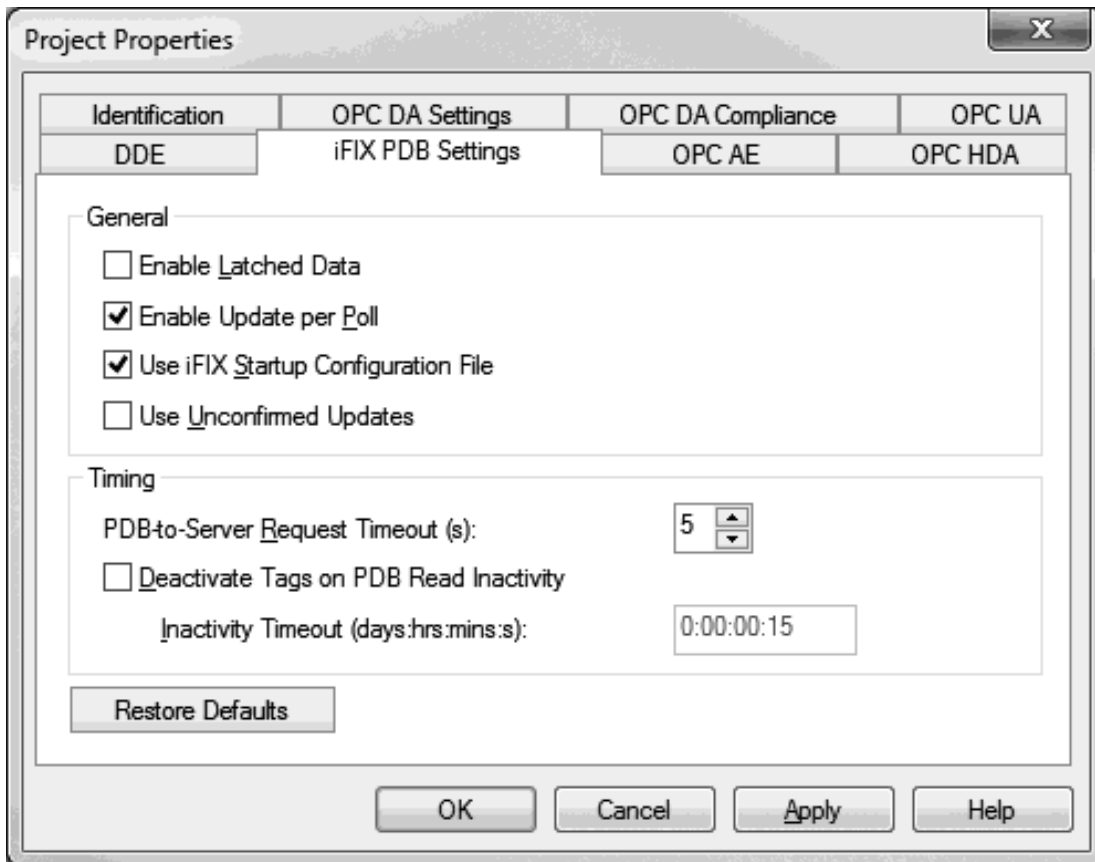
Project Properties

x

Identification
OPC DA Settings
OPC DA Compliance
OPC UA
DDE
iFIX PDB Settings
OPC AE
OPC HDA

General

Enable Latched Data

Enable Update per Poll

Use iFIX Startup Configuration File

Use Unconfirmed Updates

Timing

PDB-to-Server Request Timeout (s): 5

Deactivate Tags on PDB Read Inactivity

Inactivity Timeout (days:hrs:mins:s): 0:00:00:15

Restore Defaults

OK
Cancel
Apply
Help